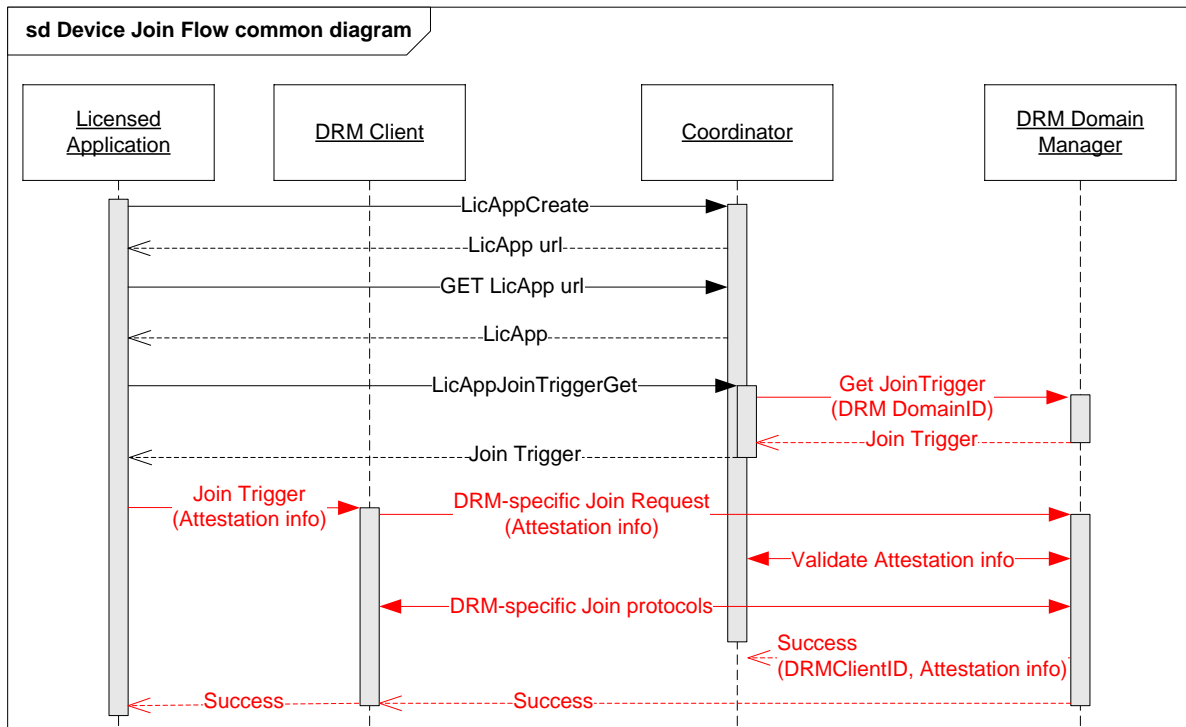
sd Device Join Flow common diagram

Licensed Application

DRM Client

Coordinator

DRM Domain Manager

LicAppCreate

LicApp url

GET LicApp url

LicApp

LicAppJoinTriggerGet

Get JoinTrigger (DRM DomainID)

Join Trigger

Join Trigger

Join Trigger (Attestation info)

DRM-specific Join Request (Attestation info)

Validate Attestation info

DRM-specific Join protocols

Success (DRMClientID, Attestation info)

Success

Success